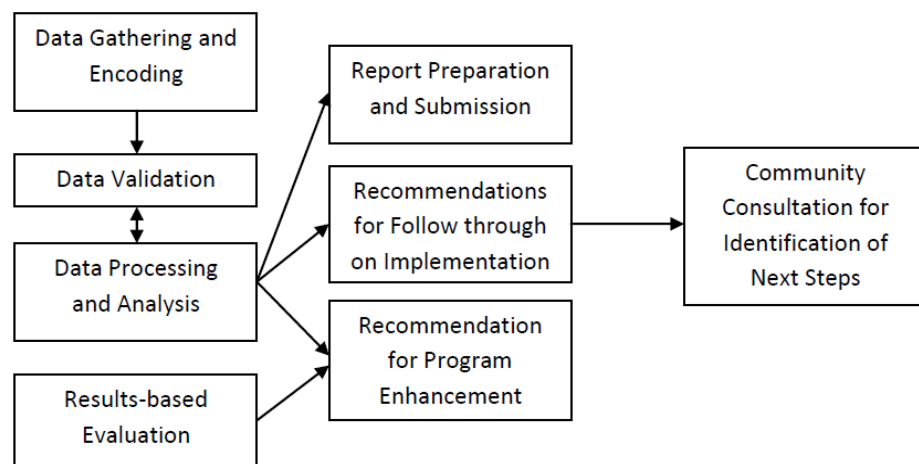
Data Gathering and Encoding

Data Validation

Data Processing and Analysis

Results-based Evaluation

Report Preparation and Submission

Recommendations for Follow through on Implementation

Recommendation for Program Enhancement

Community Consultation for Identification of Next Steps